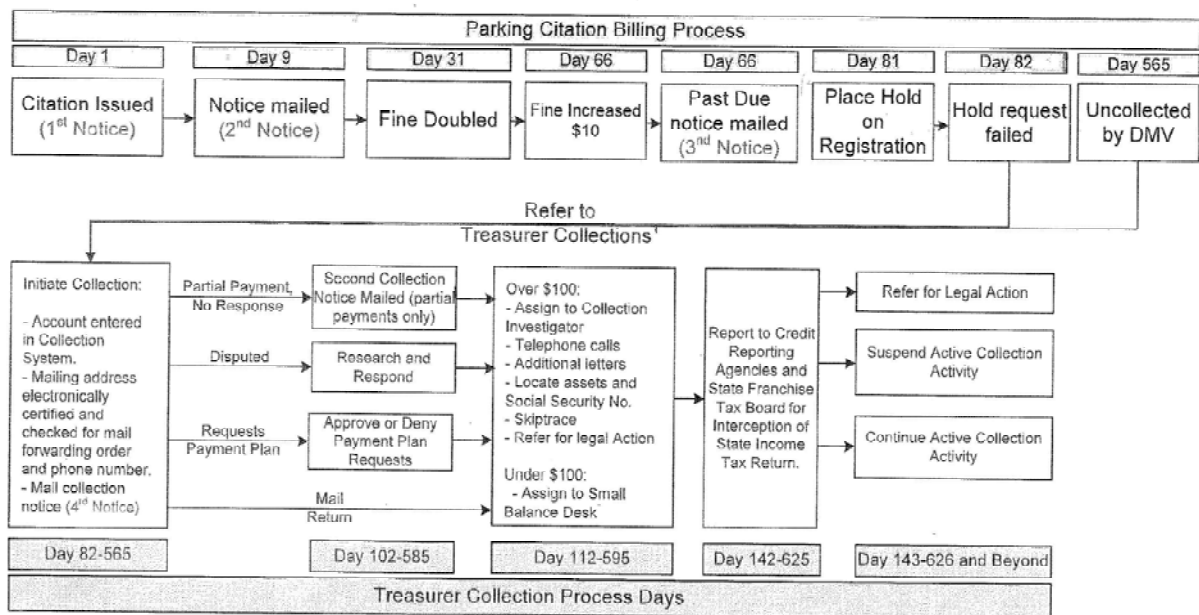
Parking Citation Billing Process

Day 1

Citation Issued ($1^{st}$ Notice)

Day 9

Notice mailed ($2^{nd}$ Notice)

Day 31

Fine Doubled

Day 66

Fine Increased \$10

Day 66

Past Due notice mailed ($3^{rd}$ Notice)

Day 81

Place Hold on Registration

Day 82

Hold request failed

Day 565

Uncollected by DMV

Refer to Treasurer Collections$^1$

Initiate Collection:

- Account entered in Collection System.
- Mailing address electronically certified and checked for mail forwarding order and phone number.
- Mail collection notice ($4^{th}$ Notice)

Partial Payment, No Response

Second Collection Notice Mailed (partial payments only)

Disputed

Research and Respond

Requests Payment Plan

Approve or Deny Payment Plan Requests

Mail Return

Over \$100:
- Assign to Collection Investigator
- Telephone calls
- Additional letters
- Locate assets and Social Security No.
- Skiptrace
- Refer for legal Action

Under \$100:
- Assign to Small Balance Desk

Report to Credit Reporting Agencies and State Franchise Tax Board for Interception of State Income Tax Return.

Refer for Legal Action

Suspend Active Collection Activity

Continue Active Collection Activity

Day 82-565

Day 102-585

Day 112-595

Day 142-625

Day 143-626 and Beyond

Treasurer Collection Process Days